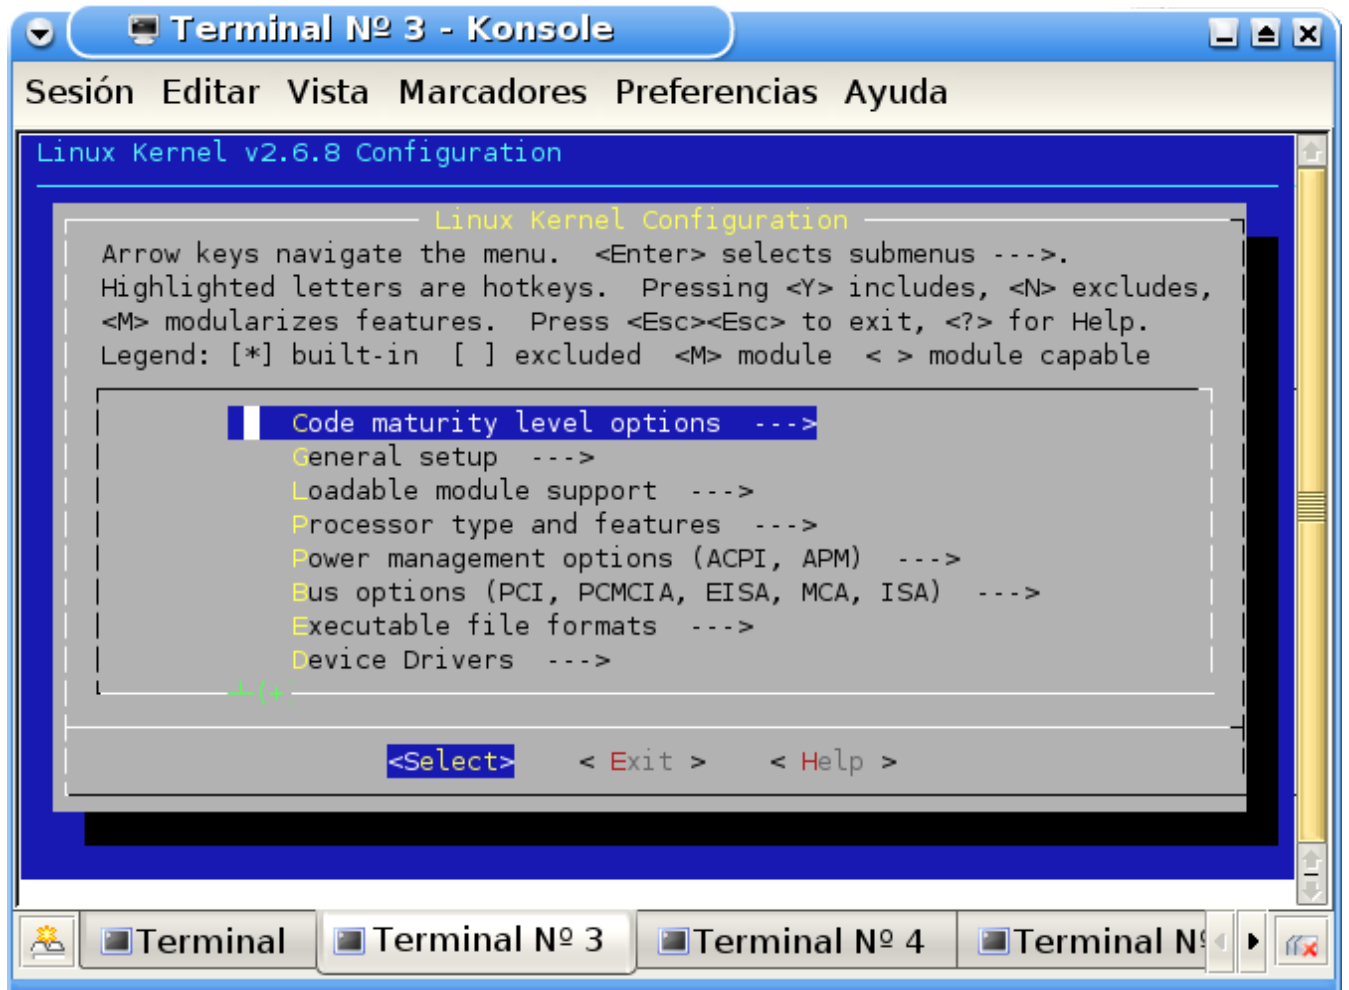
Terminal Nº 3 - Konsole

Sesión Editar Vista Marcadores Preferencias Ayuda

Linux Kernel v2.6.8 Configuration

Linux Kernel Configuration

Arrow keys navigate the menu. <Enter> selects submenus --->. Highlighted letters are hotkeys. Pressing <Y> includes, <N> excludes, <M> modularizes features. Press <Esc><Esc> to exit, <?> for Help. Legend: [*] built-in [ ] excluded <M> module < > module capable

Code maturity level options --->
General setup --->
Loadable module support --->
Processor type and features --->
Power management options (ACPI, APM) --->
Bus options (PCI, PCMCIA, EISA, MCA, ISA) --->
Executable file formats --->
Device Drivers --->
-(+)

<Select> < Exit > < Help >

Terminal | Terminal Nº 3 | Terminal Nº 4 | Terminal N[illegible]